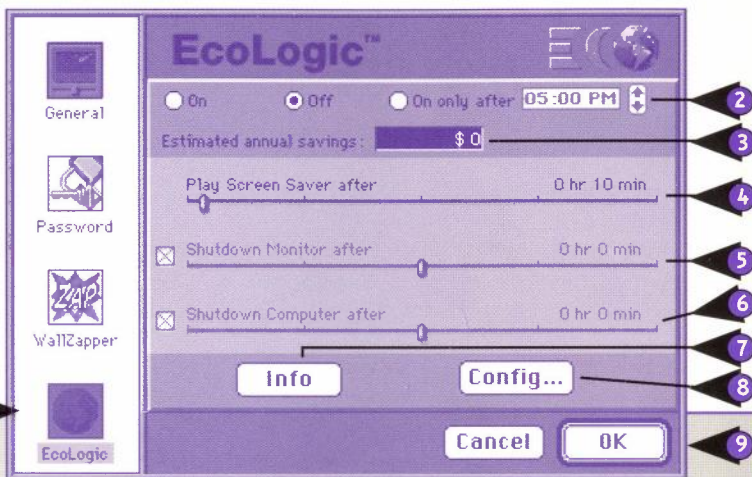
General

Password

ZAP

WallZapper

EcoLogic

EcoLogic™

ECO

On

Off

On only after 05:00 PM

2

Estimated annual savings : $ 0

3

Play Screen Saver after 0 hr 10 min

4

Shutdown Monitor after 0 hr 0 min

5

Shutdown Computer after 0 hr 0 min

6

7

Info

Config...

8

Cancel

OK

9